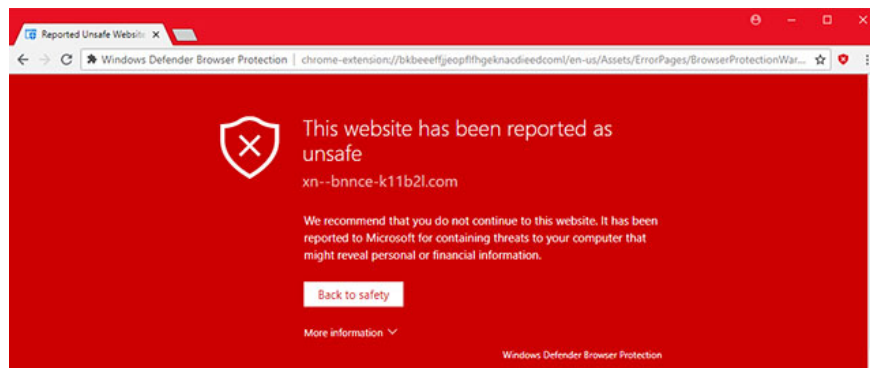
Reported Unsafe Websit ×

Windows Defender Browser Protection | chrome-extension://bkbeeeffjjeopflfhgeknacdieedcoml/en-us/Assets/ErrorPages/BrowserProtectionWar...

This website has been reported as unsafe

xn--bnnce-k11b2l.com

We recommend that you do not continue to this website. It has been reported to Microsoft for containing threats to your computer that might reveal personal or financial information.

Back to safety

More information

Windows Defender Browser Protection